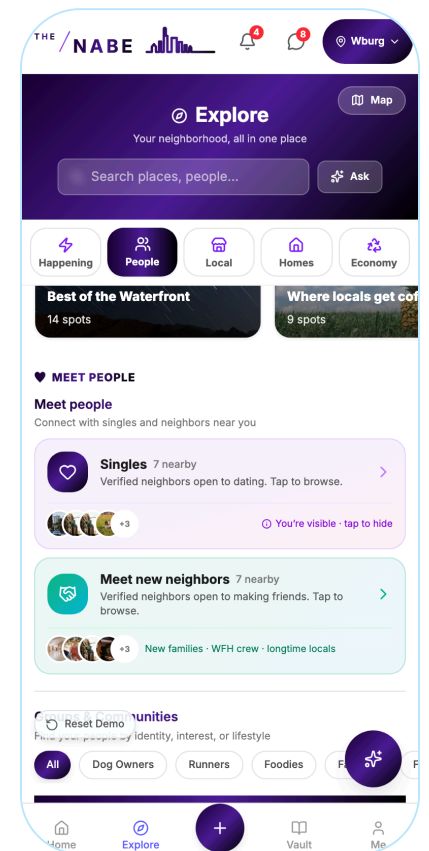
THE / NABE

4

8

Wburg

Map

Explore

Your neighborhood, all in one place

Search places, people...

Ask

Happening

People

Local

Homes

Economy

Best of the Waterfront

14 spots

Where locals get cof

9 spots

MEET PEOPLE

Meet people

Connect with singles and neighbors near you

Singles 7 nearby

Verified neighbors open to dating. Tap to browse.

+3

You're visible · tap to hide

Meet new neighbors 7 nearby

Verified neighbors open to making friends. Tap to browse.

+3

New families · WFH crew · longtime locals

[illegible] Communities

Reset Demo

Find your people by identity, interest, or lifestyle

All

Dog Owners

Runners

Foodies

F

Home

Explore

+

Vault

Me